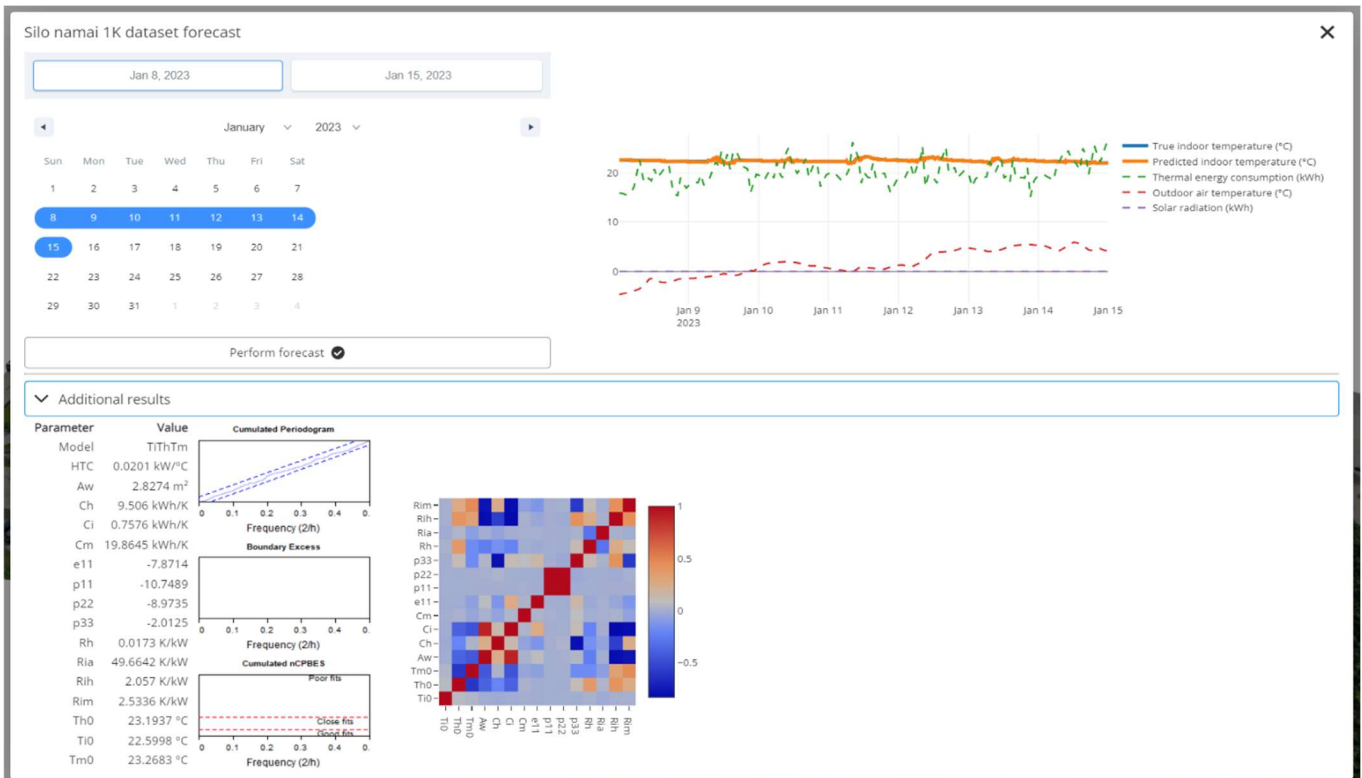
Silo namai 1K dataset forecast

×

Jan 8, 2023

Jan 15, 2023

January 2023

| Sun | Mon | Tue | Wed | Thu | Fri | Sat |
|---|---|---|---|---|---|---|
| 1 | 2 | 3 | 4 | 5 | 6 | 7 |
| 8 | 9 | 10 | 11 | 12 | 13 | 14 |
| 15 | 16 | 17 | 18 | 19 | 20 | 21 |
| 22 | 23 | 24 | 25 | 26 | 27 | 28 |
| 29 | 30 | 31 | 1 | 2 | 3 | 4 |

Perform forecast

True indoor temperature (°C)
Predicted indoor temperature (°C)
Thermal energy consumption (kWh)
Outdoor air temperature (°C)
Solar radiation (kWh)

20
10
0

Jan 9 2023, Jan 10, Jan 11, Jan 12, Jan 13, Jan 14, Jan 15

Additional results

| Parameter | Value |
|---|---|
| Model | TiThTm |
| HTC | 0.0201 kW/°C |
| Aw | 2.8274 m² |
| Ch | 9.506 kWh/K |
| Ci | 0.7576 kWh/K |
| Cm | 19.8645 kWh/K |
| e11 | -7.8714 |
| p11 | -10.7489 |
| p22 | -8.9735 |
| p33 | -2.0125 |
| Rh | 0.0173 K/kW |
| Ria | 49.6642 K/kW |
| Rih | 2.057 K/kW |
| Rim | 2.5336 K/kW |
| Th0 | 23.1937 °C |
| Ti0 | 22.5998 °C |
| Tm0 | 23.2683 °C |

Cumulated Periodogram
0 0.1 0.2 0.3 0.4 0.
Frequency (2/h)

Boundary Excess
0 0.1 0.2 0.3 0.4 0.
Frequency (2/h)

Cumulated nCPBES
Poor fits
Close fits
Good fits
0 0.1 0.2 0.3 0.4 0.
Frequency (2/h)

Rim, Rih, Ria, Rh, p33, p22, p11, e11, Cm, Ci, Ch, Aw, Tm0, Th0, Ti0

Ti0, Th0, Tm0, Aw, Ch, Ci, Cm, e11, p11, p22, p33, Rh, Ria, Rih, Rim

1
0.5
0
−0.5